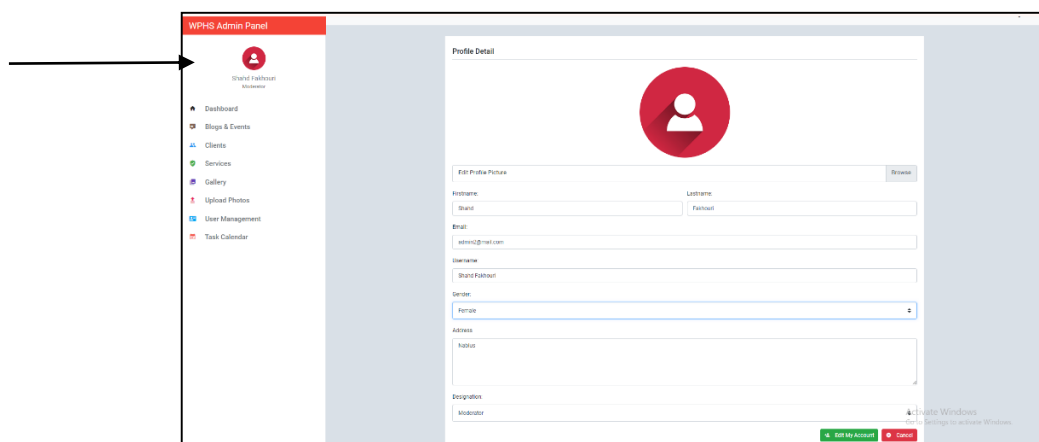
WPHS Admin Panel

Shahd Fakhouri
Moderator

Dashboard
Blogs & Events
Clients
Services
Gallery
Upload Photos
User Management
Task Calendar

Profile Detail

Edit Profile Picture
Browse

Firstname:
Shahd

Lastname:
Fakhouri

Email:
admin2@mail.com

Username:
Shahd Fakhouri

Gender:
Female

Address:
Nablus

Designation:
Moderator

Activate Windows
Go to Settings to activate Windows.

Edit My Account
Cancel